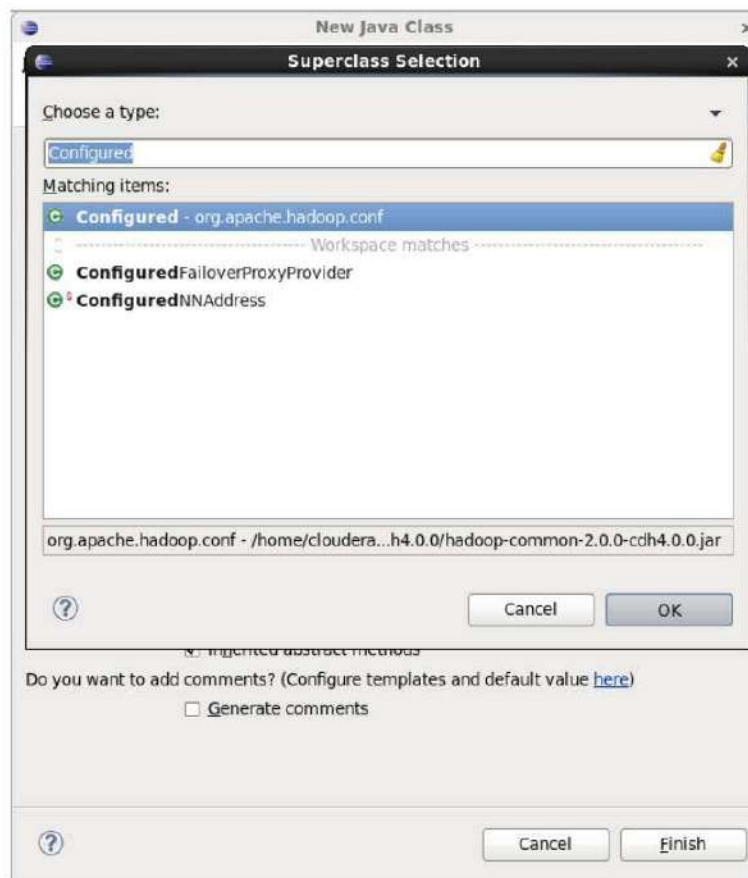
New Java Class

Superclass Selection

Choose a type:

Configured

Matching items:

Configured - org.apache.hadoop.conf

Workspace matches

ConfiguredFailoverProxyProvider

ConfiguredNNAddress

org.apache.hadoop.conf - /home/cloudera...h4.0.0/hadoop-common-2.0.0-cdh4.0.0.jar

?

Cancel

OK

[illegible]

Do you want to add comments? (Configure templates and default value here)

Generate comments

?

Cancel

Finish